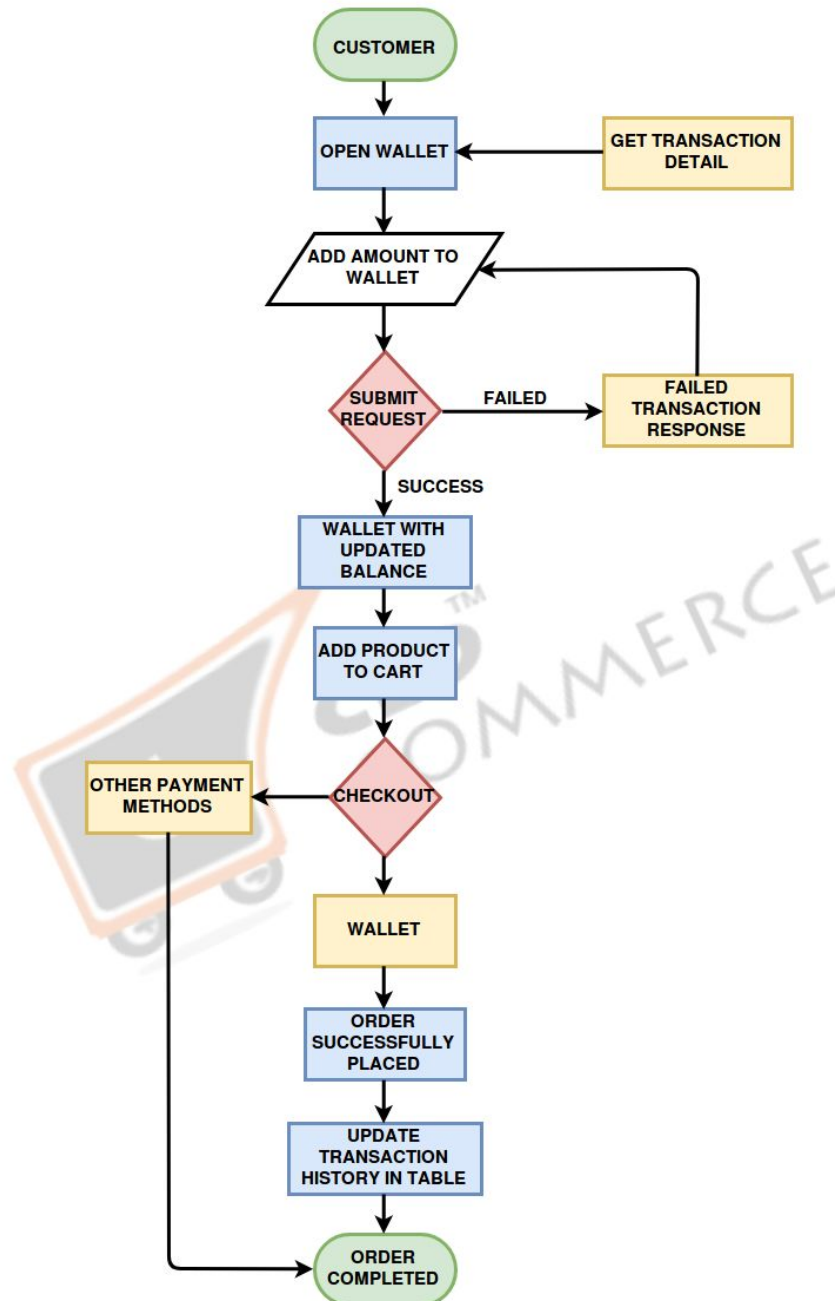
CUSTOMER

OPEN WALLET

GET TRANSACTION DETAIL

ADD AMOUNT TO WALLET

SUBMIT REQUEST

FAILED

FAILED TRANSACTION RESPONSE

SUCCESS

WALLET WITH UPDATED BALANCE

ADD PRODUCT TO CART

OTHER PAYMENT METHODS

CHECKOUT

WALLET

ORDER SUCCESSFULLY PLACED

UPDATE TRANSACTION HISTORY IN TABLE

ORDER COMPLETED

™ OMMERCE